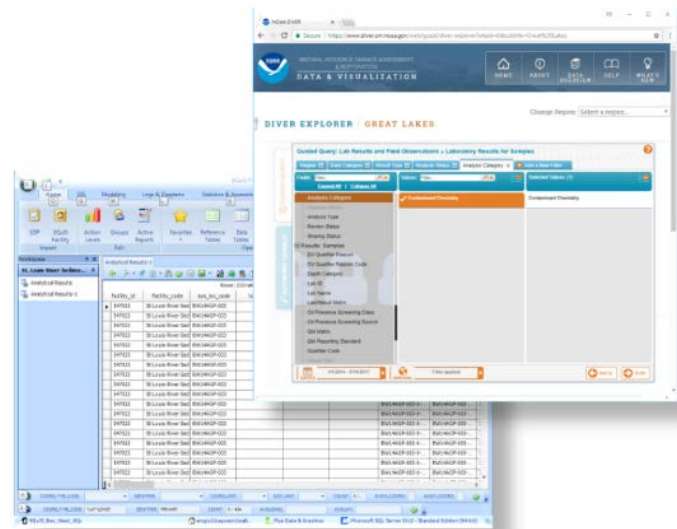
NOAA DIVER

Secure | https://www.diver.orr.noaa.gov/web/guest/diver-explorer

NATIONAL RESOURCE DAMAGE ASSESSMENT & RESTORATION
DATA & VISUALIZATION

HOME ABOUT DATA DISCOVERY HELP WHAT'S NEW

Change Region: Select a region...

DIVER EXPLORER | GREAT LAKES

Guided Query: Lab Results and Field Observations » Laboratory Results for Samples

Fields Values Selected Values (1)

Expand All | Collapse All

Analysis Category
Analysis Type
Review Status
Sharing Status
Results: Samples
DV Qualifier Reason
DV Qualifier Reason Code
Depth Category
Lab ID
Lab Name
Lab Result Matrix
Oil Presence Screening Class
Oil Presence Screening Source
QM Matrix
QM Reporting Standard
Qualifier Code

Contaminant Chemistry

Contaminant Chemistry

Filter applied

Back Run

Home SQL Modeling Logs & Diagrams Statistics & Assessments

EDP EQuIS Facility Action Levels Groups Active Reports Favorites Reference Tables Data Tables

Import Edit

Workspace
St. Louis River Sedime...
Analytical Results
Analytical Results 1

Analytical Results 1

Rows: 

facility_id | facility_code | sys_loc_code